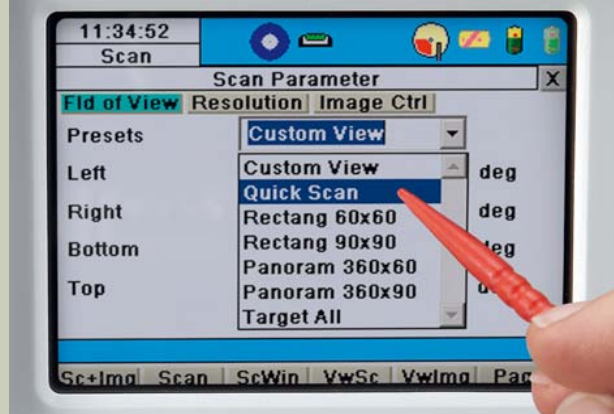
11:34:52
Scan

Scan Parameter
X
Fld of View | Resolution | Image Ctrl

Presets
Custom View

Left
Right
Bottom
Top

Custom View
Quick Scan
Rectang 60x60
Rectang 90x90
Panoram 360x60
Panoram 360x90
Target All

deg
deg
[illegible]eg
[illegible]

Sc+Img | Scan | ScWin | VwSc | VwImg | Pa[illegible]